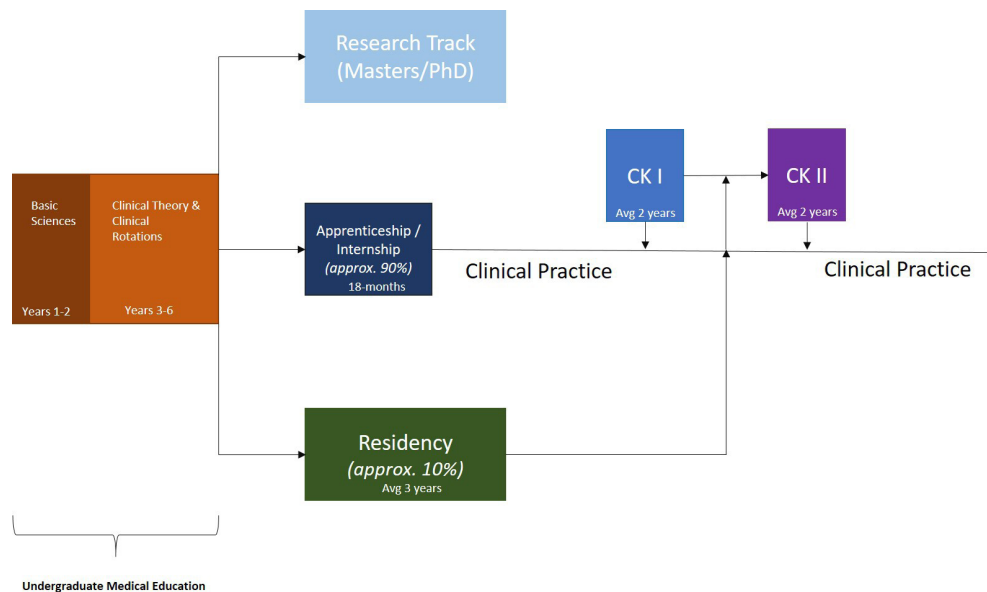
Research Track
(Masters/PhD)

Basic Sciences

Years 1-2

Clinical Theory & Clinical Rotations

Years 3-6

Apprenticeship / Internship
*(approx. 90%)*
18-months

Clinical Practice

CK I
Avg 2 years

CK II
Avg 2 years

Clinical Practice

Residency
*(approx. 10%)*
Avg 3 years

Undergraduate Medical Education